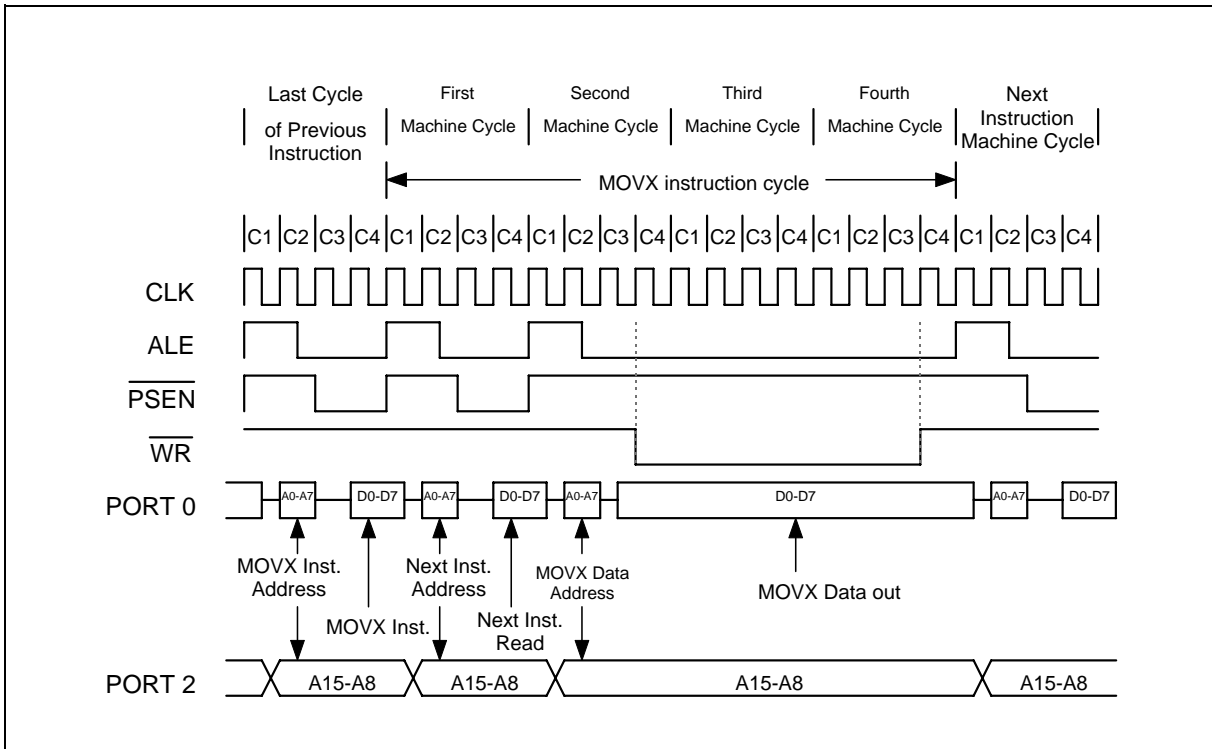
Last Cycle of Previous Instruction

First Machine Cycle

Second Machine Cycle

Third Machine Cycle

Fourth Machine Cycle

Next Instruction Machine Cycle

MOVX instruction cycle

C1 C2 C3 C4 C1 C2 C3 C4 C1 C2 C3 C4 C1 C2 C3 C4 C1 C2 C3 C4 C1 C2 C3 C4

CLK

ALE

$\overline{PSEN}$

$\overline{WR}$

PORT 0

A0-A7 D0-D7 A0-A7 D0-D7 A0-A7 D0-D7 A0-A7 D0-D7

MOVX Inst. Address

MOVX Inst.

Next Inst. Address

Next Inst. Read

MOVX Data Address

MOVX Data out

PORT 2

A15-A8 A15-A8 A15-A8 A15-A8